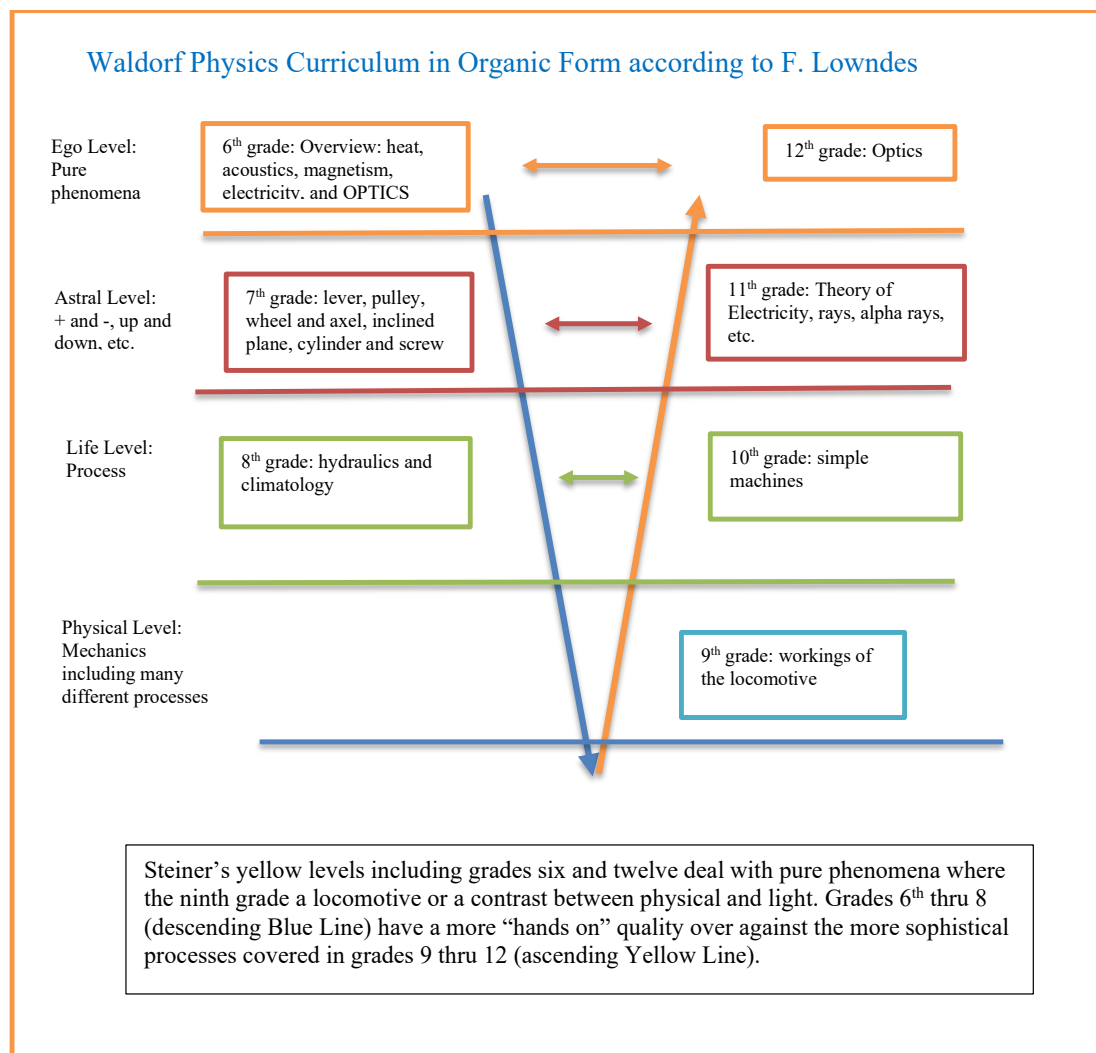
Waldorf Physics Curriculum in Organic Form according to F. Lowndes

Ego Level: Pure phenomena

6$^{th}$ grade: Overview: heat, acoustics, magnetism, electricity, and OPTICS

12$^{th}$ grade: Optics

Astral Level: + and -, up and down, etc.

7$^{th}$ grade: lever, pulley, wheel and axel, inclined plane, cylinder and screw

11$^{th}$ grade: Theory of Electricity, rays, alpha rays, etc.

Life Level: Process

8$^{th}$ grade: hydraulics and climatology

10$^{th}$ grade: simple machines

Physical Level: Mechanics including many different processes

9$^{th}$ grade: workings of the locomotive

Steiner's yellow levels including grades six and twelve deal with pure phenomena where the ninth grade a locomotive or a contrast between physical and light. Grades 6$^{th}$ thru 8 (descending Blue Line) have a more "hands on" quality over against the more sophistical processes covered in grades 9 thru 12 (ascending Yellow Line).